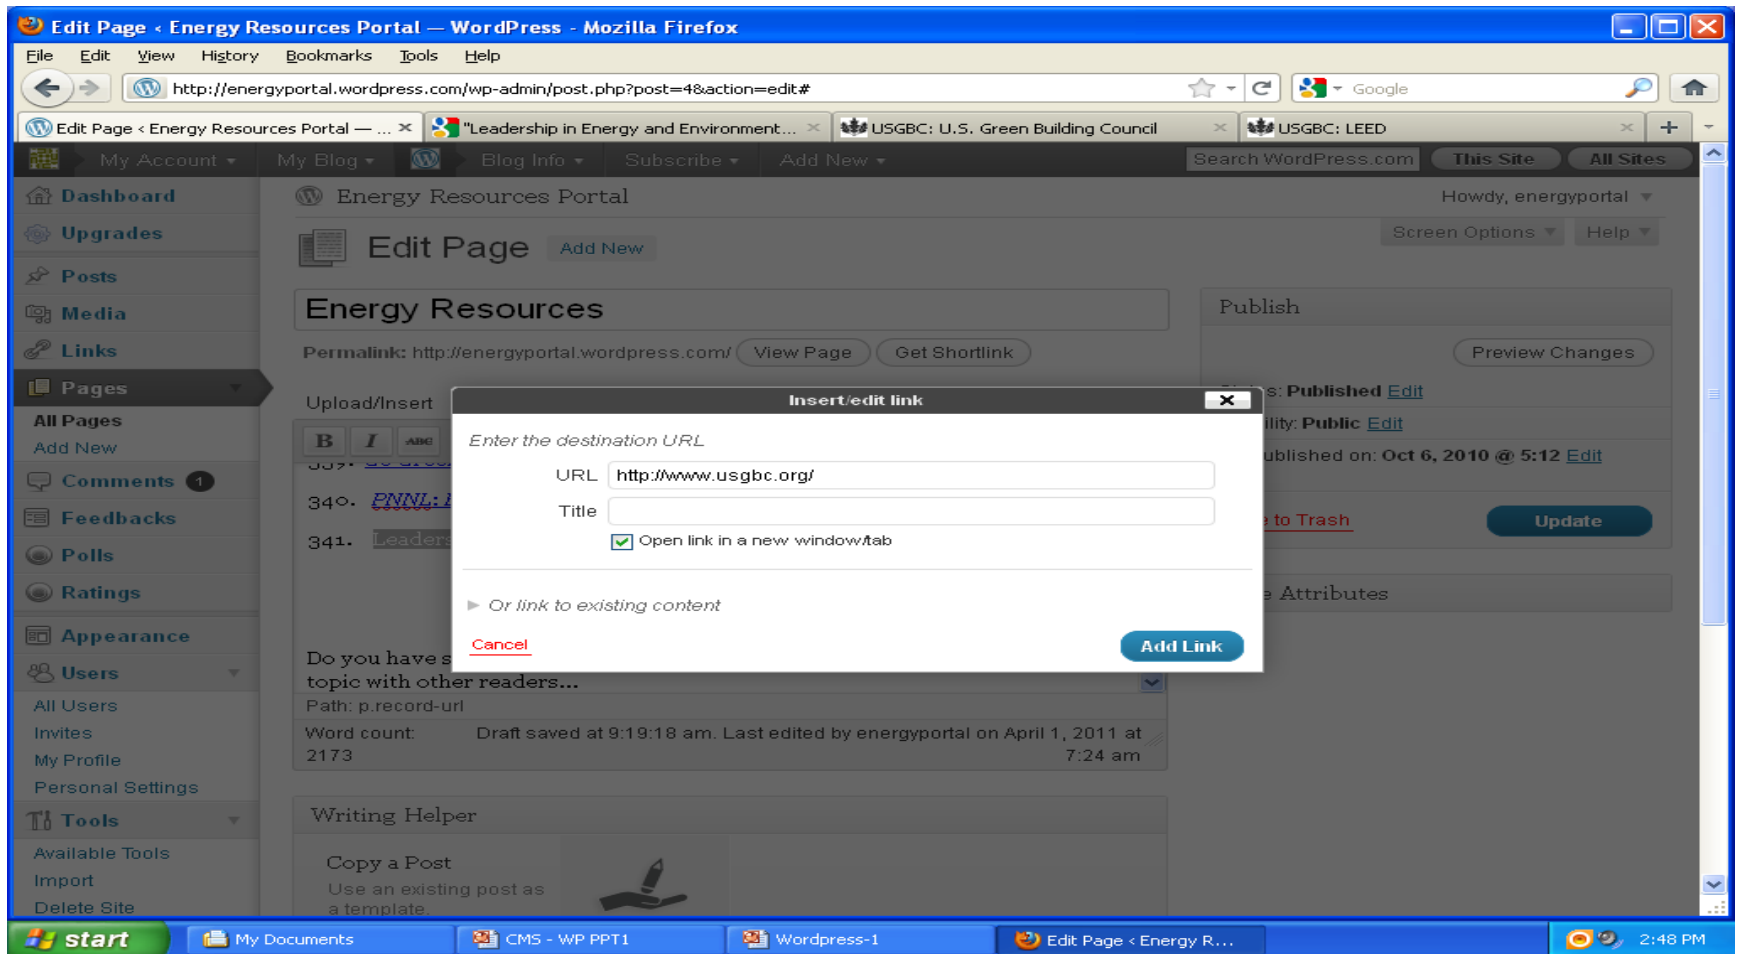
Edit Page ‹ Energy Resources Portal — WordPress - Mozilla Firefox

File Edit View History Bookmarks Tools Help

http://energyportal.wordpress.com/wp-admin/post.php?post=4&action=edit#

Google

Edit Page ‹ Energy Resources Portal — ... "Leadership in Energy and Environment... USGBC: U.S. Green Building Council USGBC: LEED

My Account My Blog Blog Info Subscribe Add New Search WordPress.com This Site All Sites

Dashboard
Upgrades
Posts
Media
Links
Pages
All Pages
Add New
Comments 1
Feedbacks
Polls
Ratings
Appearance
Users
All Users
Invites
My Profile
Personal Settings
Tools
Available Tools
Import
Delete Site

Energy Resources Portal

Howdy, energyportal

Screen Options Help

Edit Page Add New

Energy Resources

Permalink: http://energyportal.wordpress.com/ View Page Get Shortlink

Upload/Insert

340. PNNL: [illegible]

341. Leaders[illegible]

Do you have s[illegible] topic with other readers...

Path: p.record-url

Word count: 2173 Draft saved at 9:19:18 am. Last edited by energyportal on April 1, 2011 at 7:24 am

Writing Helper

Copy a Post
Use an existing post as a template.

Publish

Preview Changes

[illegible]s: Published Edit

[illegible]ility: Public Edit

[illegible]ublished on: Oct 6, 2010 @ 5:12 Edit

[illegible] to Trash

Update

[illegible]e Attributes

Insert/edit link

Enter the destination URL

URL http://www.usgbc.org/

Title

Open link in a new window/tab

Or link to existing content

Cancel

Add Link

start My Documents CMS - WP PPT1 Wordpress-1 Edit Page ‹ Energy R... 2:48 PM